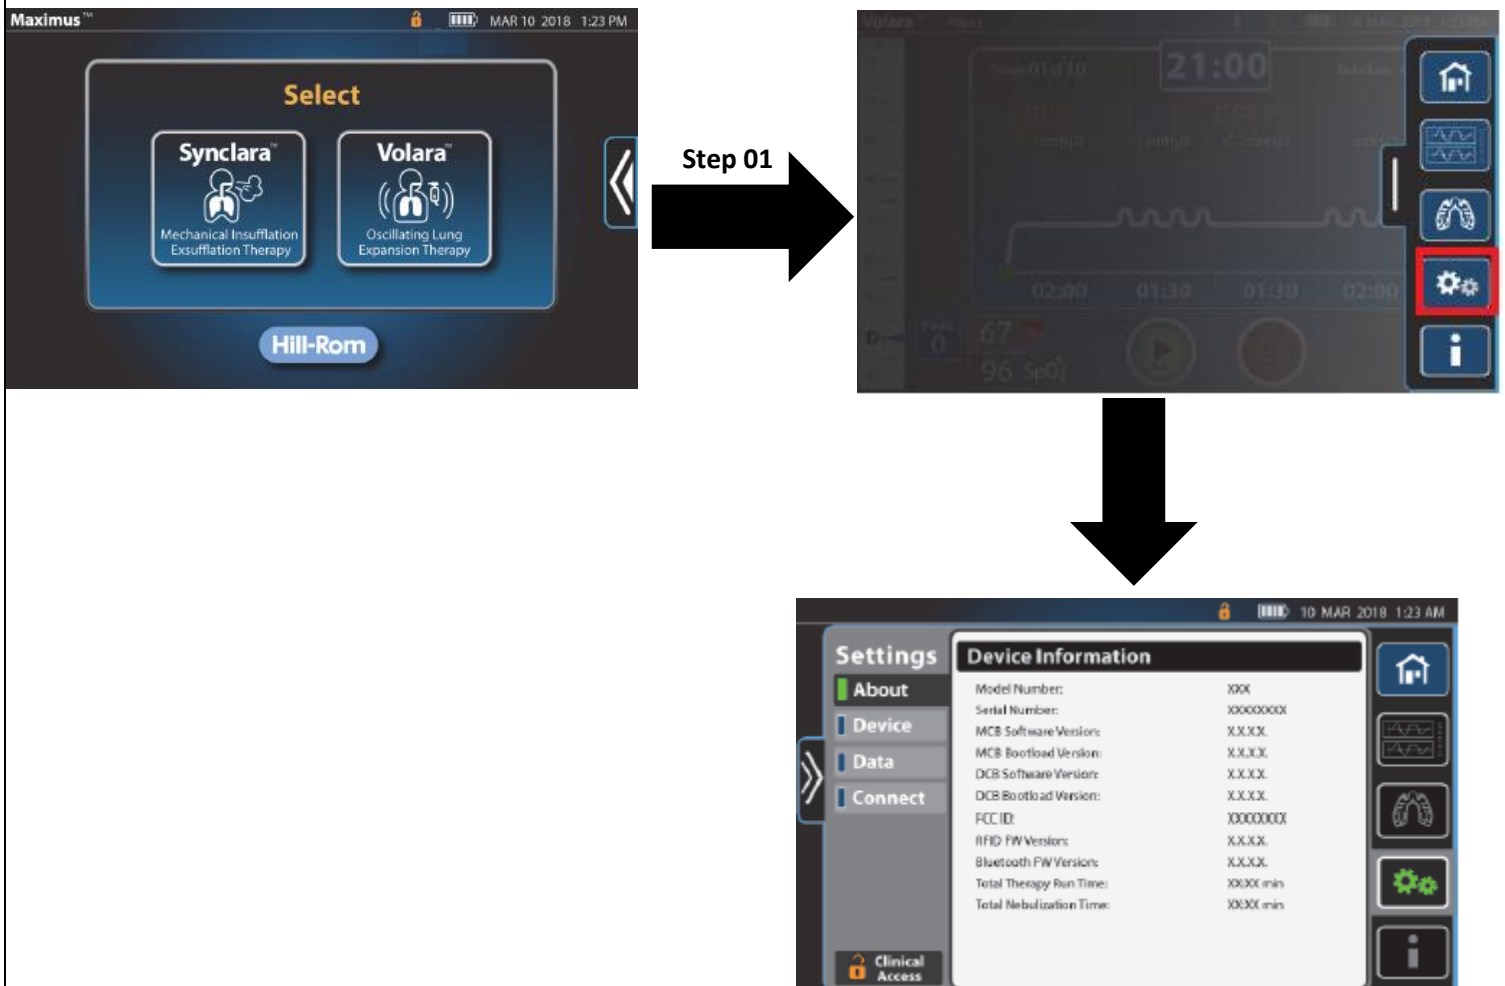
Maximus™ MAR 10 2018 1:23 PM

Select

Synclara™
Mechanical Insufflation Exsufflation Therapy

Volara™
Oscillating Lung Expansion Therapy

Hill-Rom

Step 01

21:00

02:00 01:30 01:30 02:00

67
96 SpO2

10 MAR 2018 1:23 AM

Settings
About
Device
Data
Connect
Clinical Access

Device Information

| | |
|---|---|
| Model Number: | XXX |
| Serial Number: | XXXXXXXX |
| MCB Software Version: | X.X.X.X. |
| MCB Bootload Version: | X.X.X.X. |
| DCB Software Version: | X.X.X.X. |
| DCB Bootload Version: | X.X.X.X. |
| FCC ID: | XXXXXXXX |
| RFID FW Version: | X.X.X.X. |
| Bluetooth FW Version: | X.X.X.X. |
| Total Therapy Run Time: | XX:XX min |
| Total Nebulization Time: | XX:XX min |